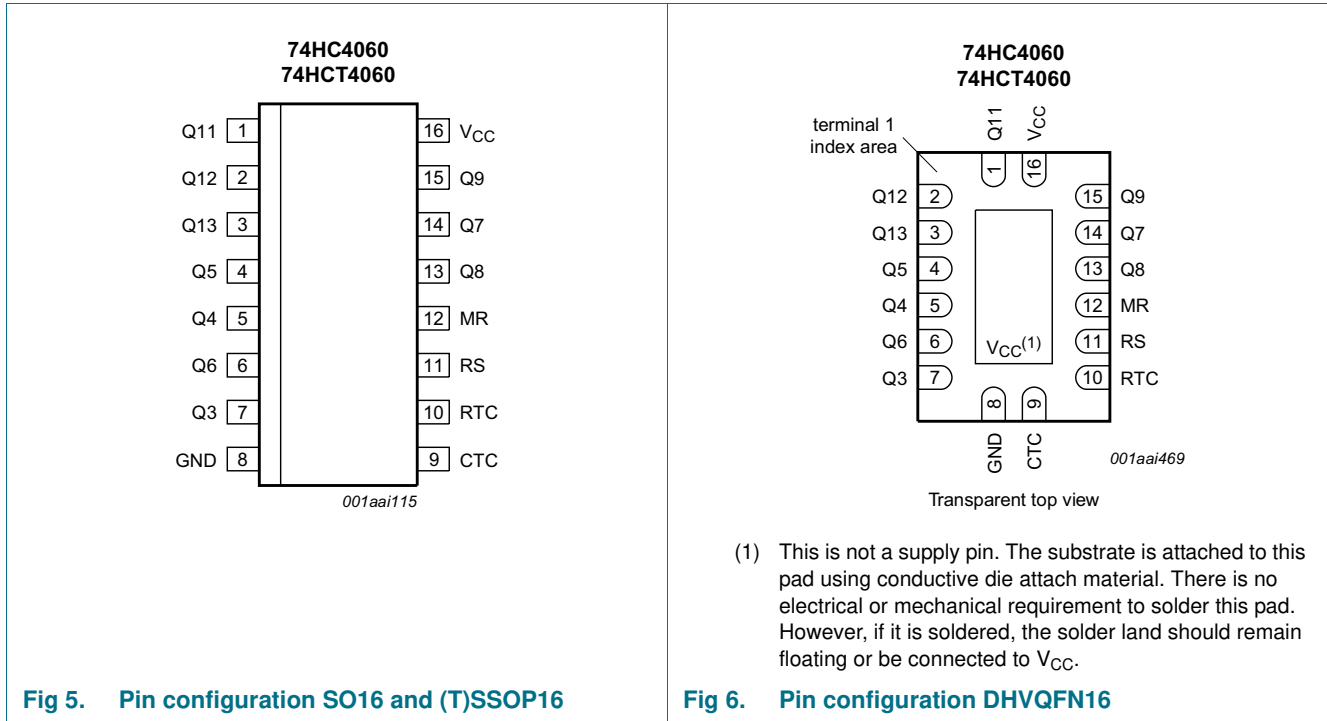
74HC4060
74HCT4060

Q11 1
Q12 2
Q13 3
Q5 4
Q4 5
Q6 6
Q3 7
GND 8

16 $V_{CC}$
15 Q9
14 Q7
13 Q8
12 MR
11 RS
10 RTC
9 CTC

001aai115

Fig 5. Pin configuration SO16 and (T)SSOP16

74HC4060
74HCT4060

terminal 1 index area

Q11 $V_{CC}$
1 16

Q12 2
Q13 3
Q5 4
Q4 5
Q6 6
Q3 7

15 Q9
14 Q7
13 Q8
12 MR
11 RS
10 RTC

$V_{CC}^{(1)}$

8 9
GND CTC

001aai469

Transparent top view

(1) This is not a supply pin. The substrate is attached to this pad using conductive die attach material. There is no electrical or mechanical requirement to solder this pad. However, if it is soldered, the solder land should remain floating or be connected to $V_{CC}$.

Fig 6. Pin configuration DHVQFN16